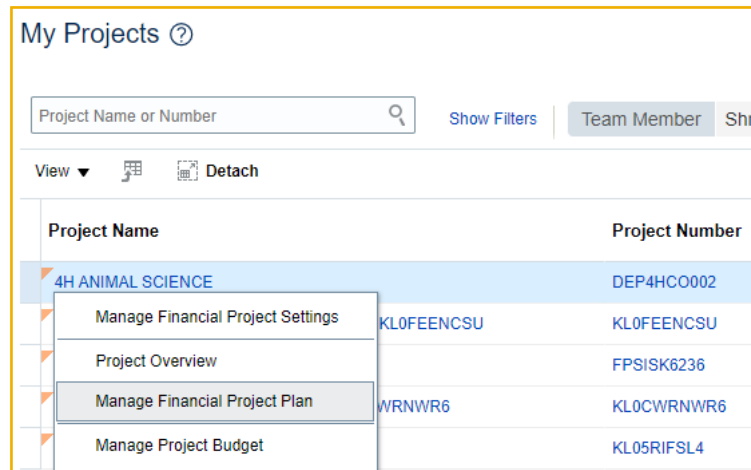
My Projects ?

Project Name or Number

Show Filters

Team Member

Shr

View ▾

Detach

| Project Name | Project Number |
|---|---|
| 4H ANIMAL SCIENCE | DEP4HCO002 |
| KL0FEENCSU | KL0FEENCSU |
| | FPSISK6236 |
| WRNWR6 | KL0CWRNWR6 |
| | KL05RIFSL4 |

Manage Financial Project Settings

Project Overview

Manage Financial Project Plan

Manage Project Budget